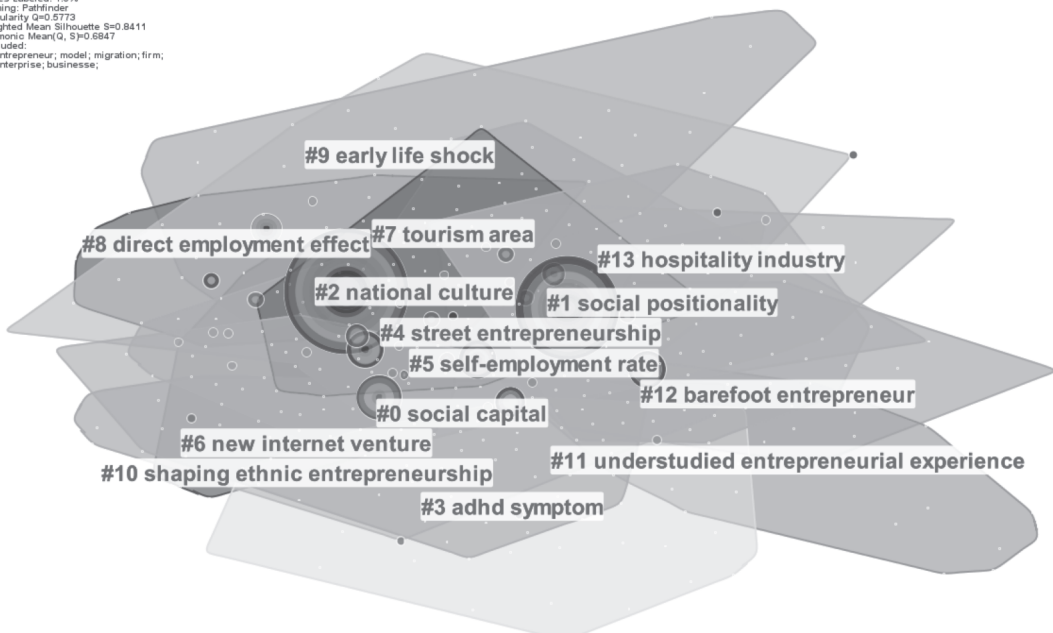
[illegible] 
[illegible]ing: Pathfinder
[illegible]ularity Q=0.5773
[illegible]ghted Mean Silhouette S=0.8411
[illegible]onic Mean(Q, S)=0.6847
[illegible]uded:
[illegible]ntrepreneur; model; migration; firm;
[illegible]nterprise; businesse;

#9 early life shock
#8 direct employment effect
#7 tourism area
#13 hospitality industry
#2 national culture
#1 social positionality
#4 street entrepreneurship
#5 self-employment rate
#12 barefoot entrepreneur
#0 social capital
#6 new internet venture
#10 shaping ethnic entrepreneurship
#11 understudied entrepreneurial experience
#3 adhd symptom